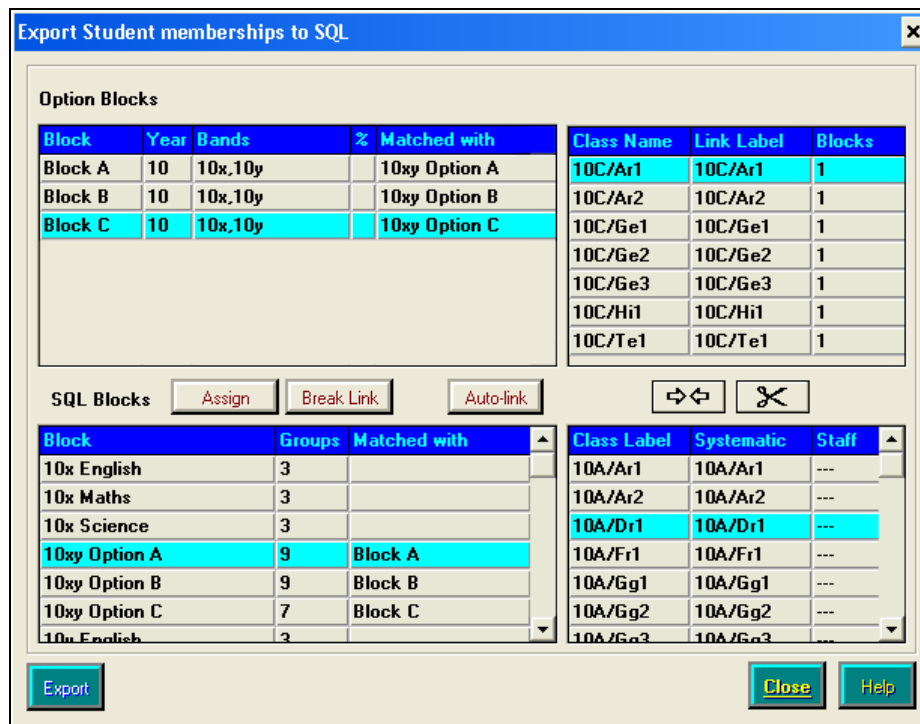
Export Student memberships to SQL

Option Blocks

| Block | Year | Bands | % | Matched with |
|---|---|---|---|---|
| Block A | 10 | 10x,10y | | 10xy Option A |
| Block B | 10 | 10x,10y | | 10xy Option B |
| Block C | 10 | 10x,10y | | 10xy Option C |

| Class Name | Link Label | Blocks |
|---|---|---|
| 10C/Ar1 | 10C/Ar1 | 1 |
| 10C/Ar2 | 10C/Ar2 | 1 |
| 10C/Ge1 | 10C/Ge1 | 1 |
| 10C/Ge2 | 10C/Ge2 | 1 |
| 10C/Ge3 | 10C/Ge3 | 1 |
| 10C/Hi1 | 10C/Hi1 | 1 |
| 10C/Te1 | 10C/Te1 | 1 |

SQL Blocks Assign Break Link Auto-link

| Block | Groups | Matched with |
|---|---|---|
| 10x English | 3 | |
| 10x Maths | 3 | |
| 10x Science | 3 | |
| 10xy Option A | 9 | Block A |
| 10xy Option B | 9 | Block B |
| 10xy Option C | 7 | Block C |
| 10y English | 3 | |

| Class Label | Systematic | Staff |
|---|---|---|
| 10A/Ar1 | 10A/Ar1 | --- |
| 10A/Ar2 | 10A/Ar2 | --- |
| 10A/Dr1 | 10A/Dr1 | --- |
| 10A/Fr1 | 10A/Fr1 | --- |
| 10A/Gg1 | 10A/Gg1 | --- |
| 10A/Gg2 | 10A/Gg2 | --- |
| 10A/Gg3 | 10A/Gg3 | --- |

Export Close Help